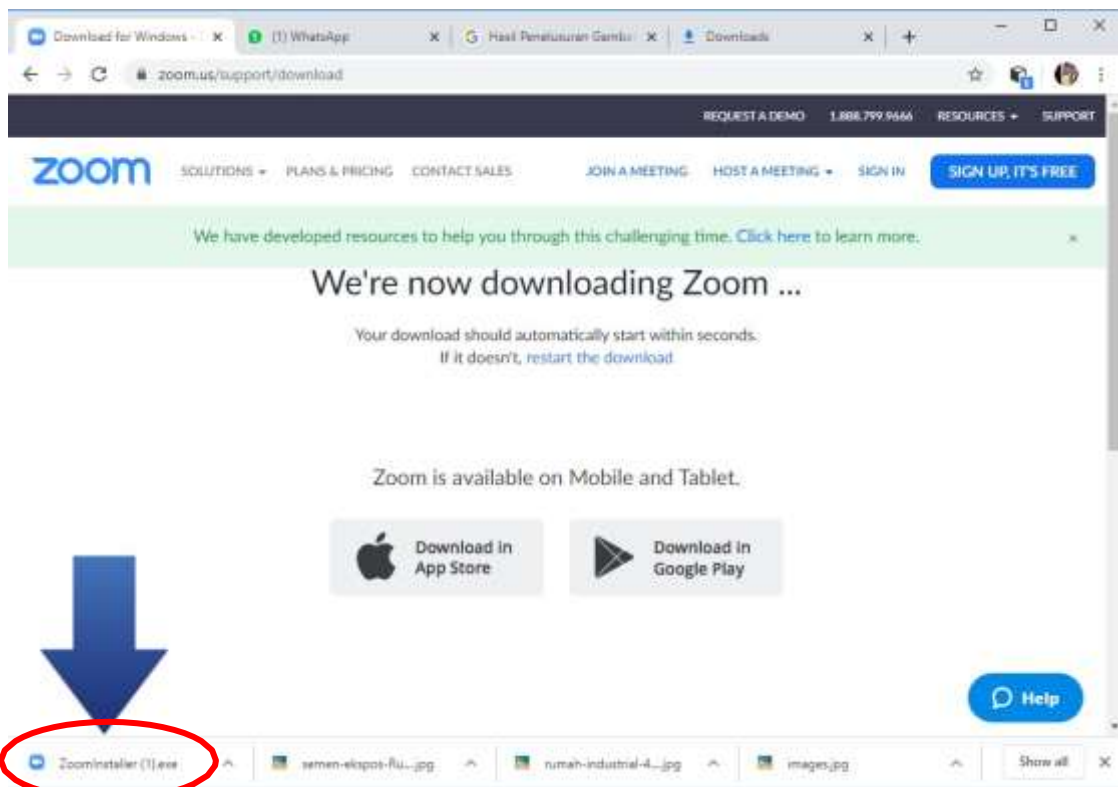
Download for Windows - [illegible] ×
(1) WhatsApp ×
Hasil Penelusuran Gambar ×
Downloads ×
+

zoom.us/support/download

REQUEST A DEMO 1.888.799.9666 RESOURCES SUPPORT

zoom SOLUTIONS PLANS & PRICING CONTACT SALES JOIN A MEETING HOST A MEETING SIGN IN SIGN UP, IT'S FREE

We have developed resources to help you through this challenging time. Click here to learn more. ×

We're now downloading Zoom ...

Your download should automatically start within seconds.
If it doesn't, restart the download

Zoom is available on Mobile and Tablet.

Download in App Store

Download in Google Play

Help

ZoomInstaller (1).exe
semen-ekspos-flu....jpg
rumah-industrial-4....jpg
images.jpg
Show all
×